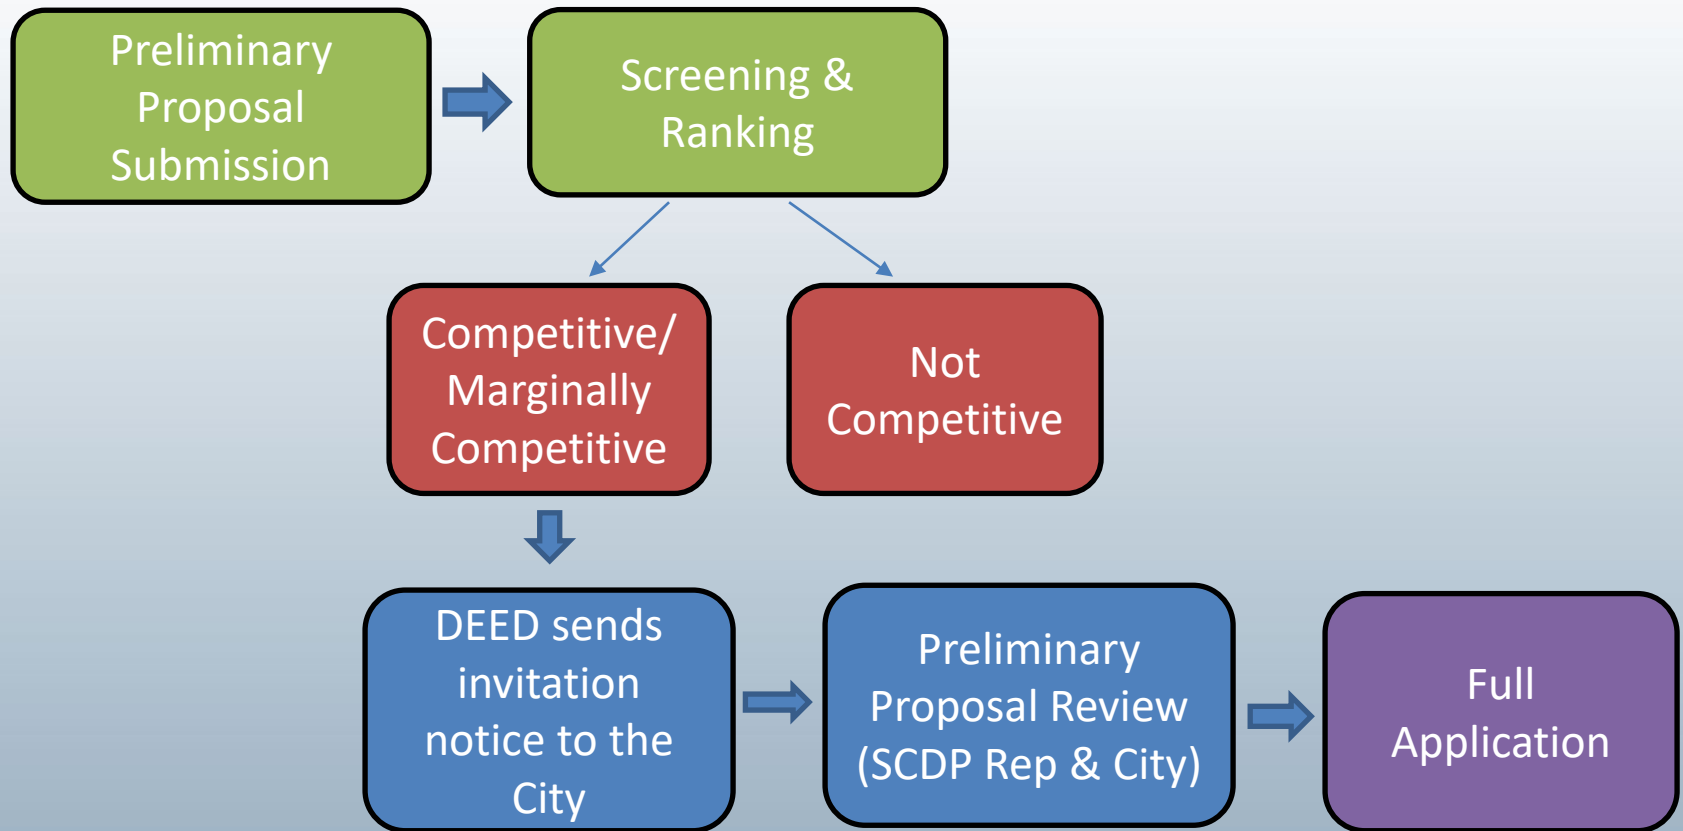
Preliminary Proposal Submission

Screening & Ranking

Competitive/ Marginally Competitive

Not Competitive

DEED sends invitation notice to the City

Preliminary Proposal Review (SCDP Rep & City)

Full Application